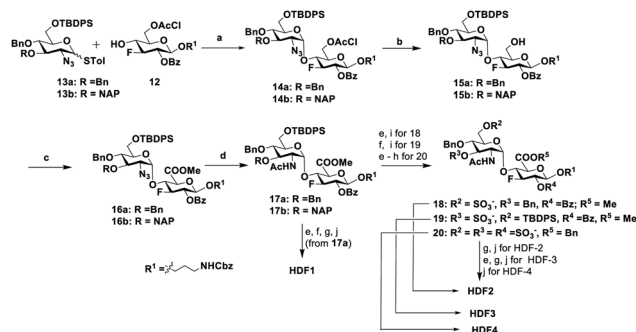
OTBDPS BnO RO N$_3$ STol 13a: R = Bn 13b: R = NAP + OAcCl HO F OBz OR$^1$ 12

a

OTBDPS BnO RO N$_3$ OAcCl F OBz OR$^1$ 14a: R = Bn 14b: R = NAP

b

OTBDPS BnO RO N$_3$ OH F OBz OR$^1$ 15a: R = Bn 15b: R = NAP

c

OTBDPS BnO RO N$_3$ COOMe F OBz OR$^1$ 16a: R = Bn 16b: R = NAP

d

OTBDPS BnO RO AcHN COOMe F OBz OR$^1$ 17a: R = Bn 17b: R = NAP

e, f, g, j (from 17a)

HDF1

$R^1$ = NHCbz

e, i for 18 f, i for 19 e - h for 20

OR$^2$ BnO R$^3$O AcHN COOR$^5$ F OR$^4$ OR$^1$

18: R$^2$ = SO$_3^-$, R$^3$ = Bn, R$^4$ =Bz; R$^5$ = Me
19: R$^3$ = SO$_3^-$, R$^2$ = TBDPS, R$^4$ =Bz, R$^5$ = Me
20: R$^2$ = R$^3$ = R$^4$ =SO$_3^-$, R$^5$ = Bn

g, j for HDF-2
e, g, j for HDF-3
j for HDF-4

HDF2

HDF3

HDF4